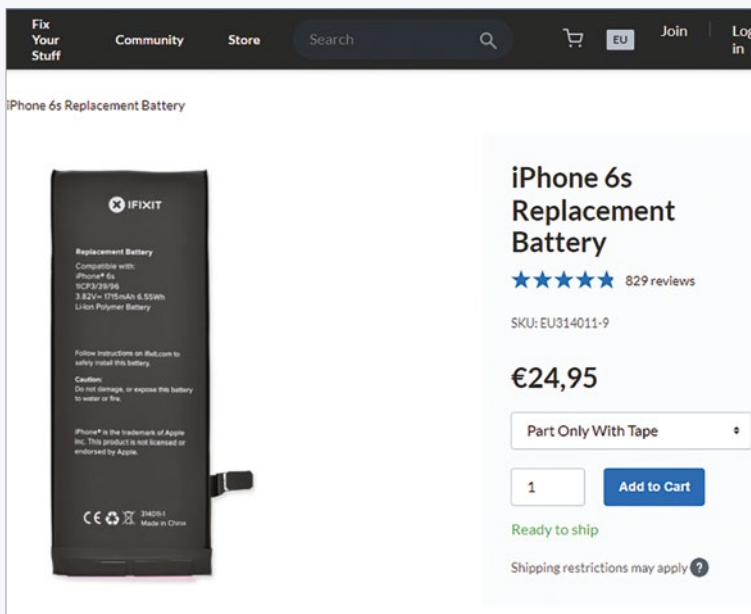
Fix Your Stuff Community Store Search EU Join Log in

iPhone 6s Replacement Battery

IFIXIT

Replacement Battery

Compatible with:
iPhone® 6s
1ICP3/39/96
3.82V⎓ 1715mAh 6.55Wh
Li-Ion Polymer Battery

Follow instructions on ifixit.com to safely install this battery.

Caution:
Do not damage, or expose this battery to water or fire.

iPhone® is the trademark of Apple Inc. This product is not licensed or endorsed by Apple.

CE 314015-1 Made in China

iPhone 6s Replacement Battery

829 reviews

SKU: EU314011-9

€24,95

Part Only With Tape

1

Add to Cart

Ready to ship

Shipping restrictions may apply ?